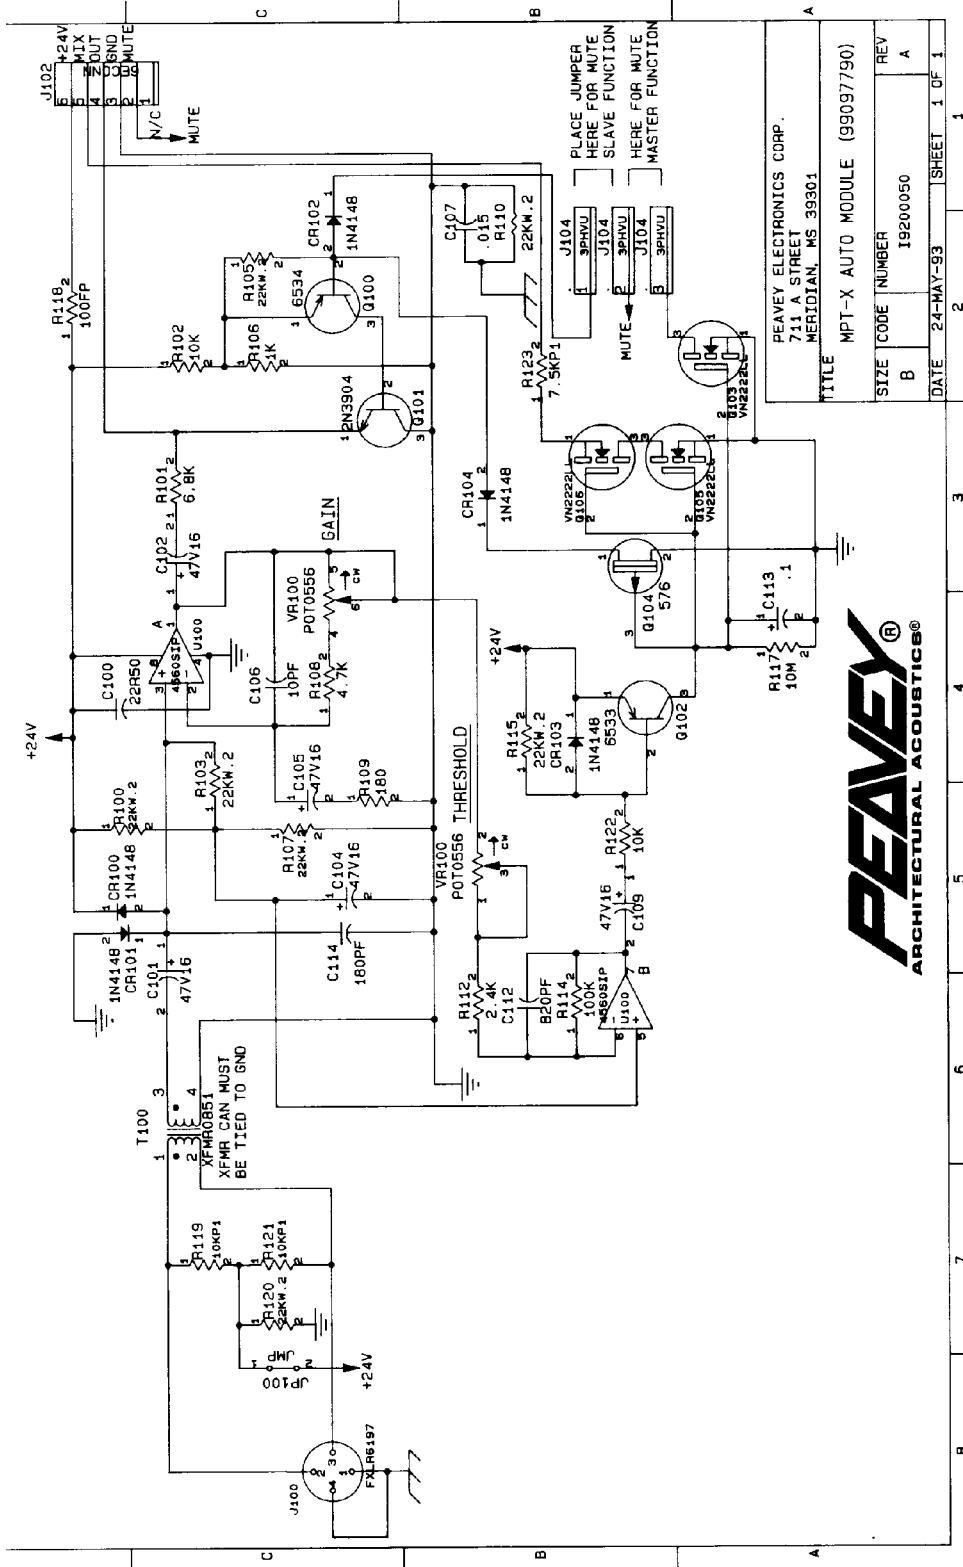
J102
+24V
MIX
OUT
GND
MUTE
SECONN
6
5
4
3
2
1
N/C
MUTE

PLACE JUMPER
HERE FOR MUTE
SLAVE FUNCTION

HERE FOR MUTE
MASTER FUNCTION

J104 3PHVU
J104 3PHVU
J104 3PHVU
MUTE

PEAVEY ELECTRONICS CORP.
711 A STREET
MERIDIAN, MS 39301

| TITLE | MPT-X AUTO MODULE (99097790) | | |
|---|---|---|---|
| SIZE | CODE | NUMBER | REV |
| B | | I9200050 | A |
| DATE | 24-MAY-93 | SHEET | 1 OF 1 |

R118 100FP
R102 10K
R105 22KW.2
R106 1K
6534
Q100
CR102 1N4148
C107 .015
R110 22KW.2
R123 7.5KP1
2N3904 Q101
R101 6.8K
C102 47V16
GAIN
VR100 POT0556
CW
CR104 1N4148
VN2222L Q106
Q105 VN2222L
Q103 VN2222L
Q104 576
C113 .1
R117 10M
U100 4560SIP A
C100 22R50
C106 10PF
R108 4.7K
+24V
R115 22KW.2
CR103 1N4148
6533
Q102
+24V
C105 47V16
R109 180
R103 22KW.2
R100 22KW.2
THRESHOLD
R107 22KW.2
R122 10K
CR100 1N4148
VR100 POT0556
C104 47V16
C109 47V16
C114 180PF
1N4148 CR101
C101 47V16
R112 2.4K
C112 820PF
R114 100K
4560SIP U100 B
T100
XFMR0851
XFMR CAN MUST
BE TIED TO GND
R119 10KP1
R121 10KP1
R120 22KW.2
JMP
JP100
+24V
J100
FXLR6197

PEAVEY®
ARCHITECTURAL ACOUSTICS®

A B C
1 2 3 4 5 6 7 8